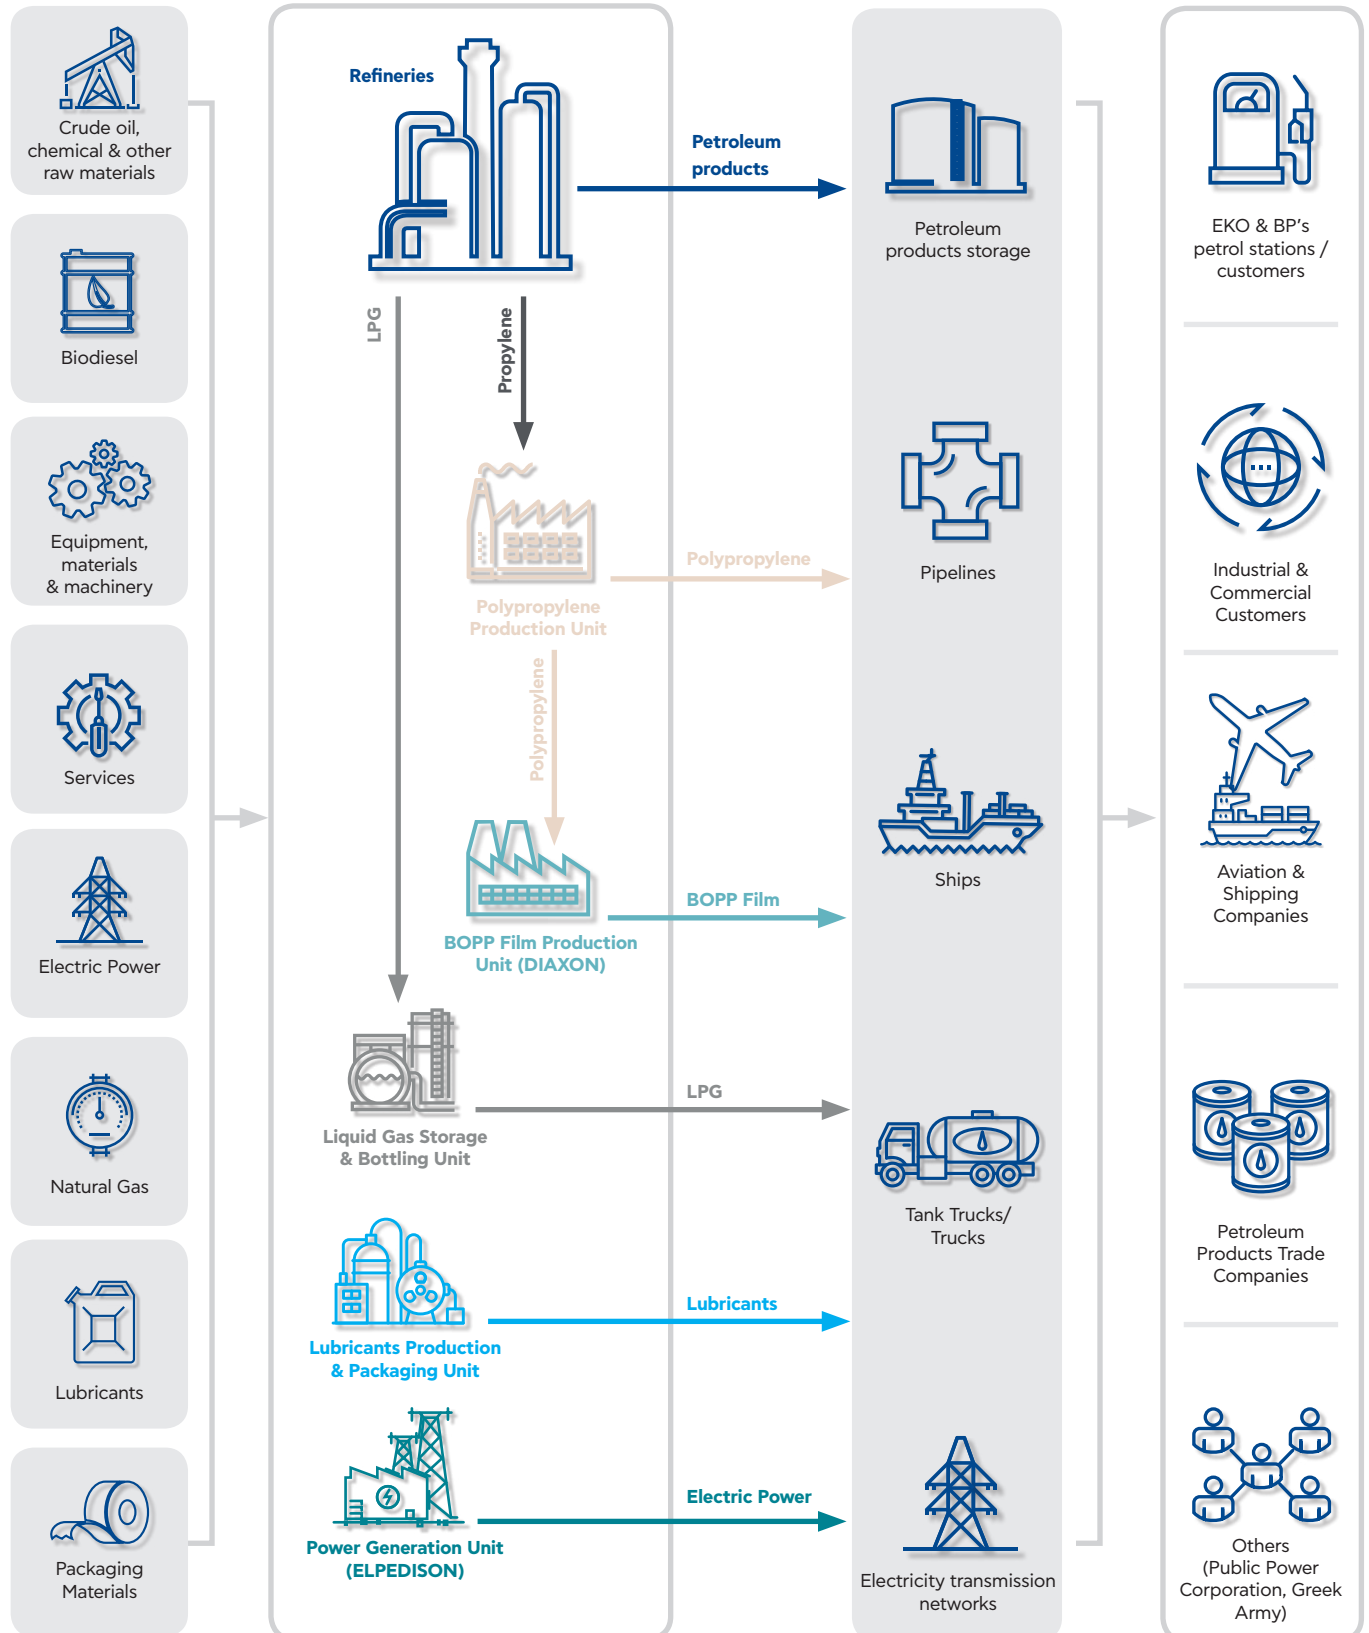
Crude oil, chemical & other raw materials

Biodiesel

Equipment, materials & machinery

Services

Electric Power

Natural Gas

Lubricants

Packaging Materials

Refineries

Petroleum products

LPG

Propylene

Polypropylene Production Unit

Polypropylene

Polypropylene

BOPP Film Production Unit (DIAXON)

BOPP Film

Liquid Gas Storage & Bottling Unit

LPG

Lubricants Production & Packaging Unit

Lubricants

Power Generation Unit (ELPEDISON)

Electric Power

Petroleum products storage

Pipelines

Ships

Tank Trucks/ Trucks

Electricity transmission networks

EKO & BP's petrol stations / customers

Industrial & Commercial Customers

Aviation & Shipping Companies

Petroleum Products Trade Companies

Others (Public Power Corporation, Greek Army)